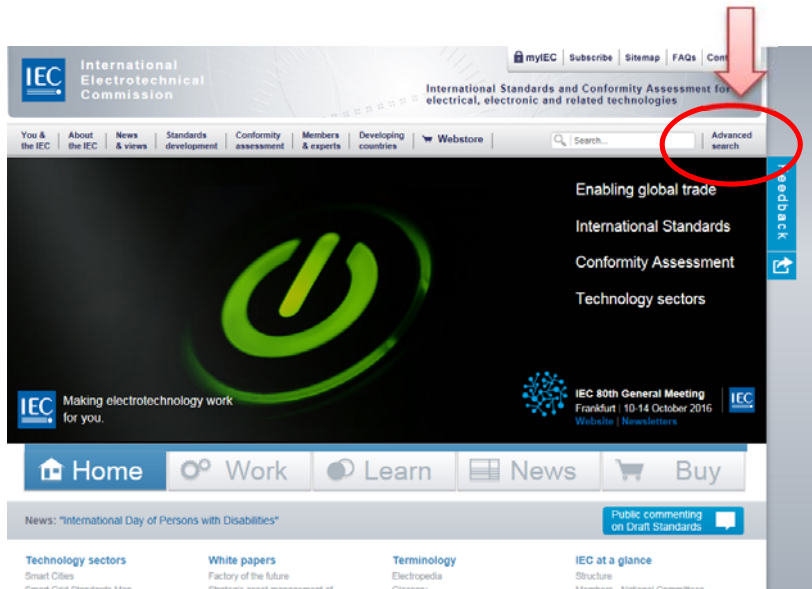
IEC International Electrotechnical Commission

myIEC | Subscribe | Sitemap | FAQs | Cont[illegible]

International Standards and Conformity Assessment for electrical, electronic and related technologies

You & the IEC | About the IEC | News & views | Standards development | Conformity assessment | Members & experts | Developing countries | Webstore | Search... | Advanced search

Feedback

Enabling global trade
International Standards
Conformity Assessment
Technology sectors

IEC Making electrotechnology work for you.

IEC 80th General Meeting
Frankfurt | 10-14 October 2016
Website | Newsletters

IEC

Home | Work | Learn | News | Buy

News: "International Day of Persons with Disabilities"

Public commenting on Draft Standards

Technology sectors
Smart Cities
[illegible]

White papers
Factory of the future
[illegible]

Terminology
Electropedia
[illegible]

IEC at a glance
Structure
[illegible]